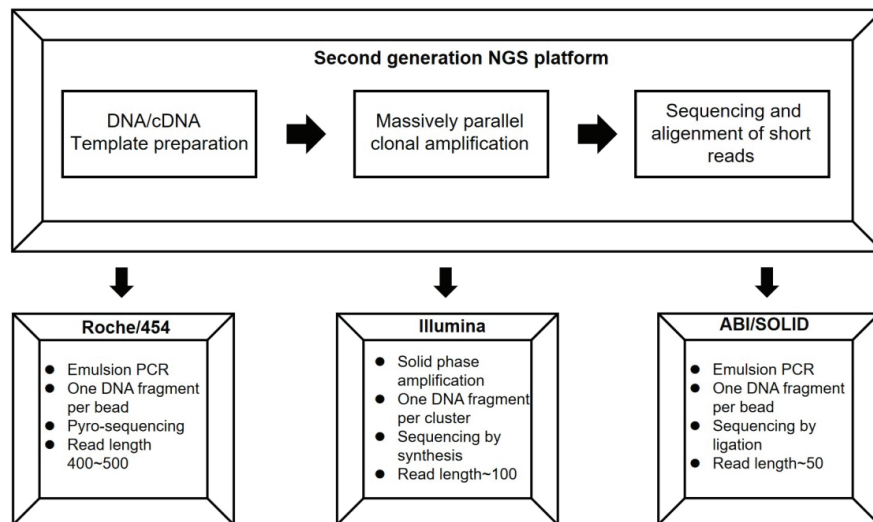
Second generation NGS platform

DNA/cDNA Template preparation

Massively parallel clonal amplification

Sequencing and alignement of short reads

Roche/454

- Emulsion PCR
- One DNA fragment per bead
- Pyro-sequencing
- Read length 400~500

Illumina

- Solid phase amplification
- One DNA fragment per cluster
- Sequencing by synthesis
- Read length~100

ABI/SOLID

- Emulsion PCR
- One DNA fragment per bead
- Sequencing by ligation
- Read length~50